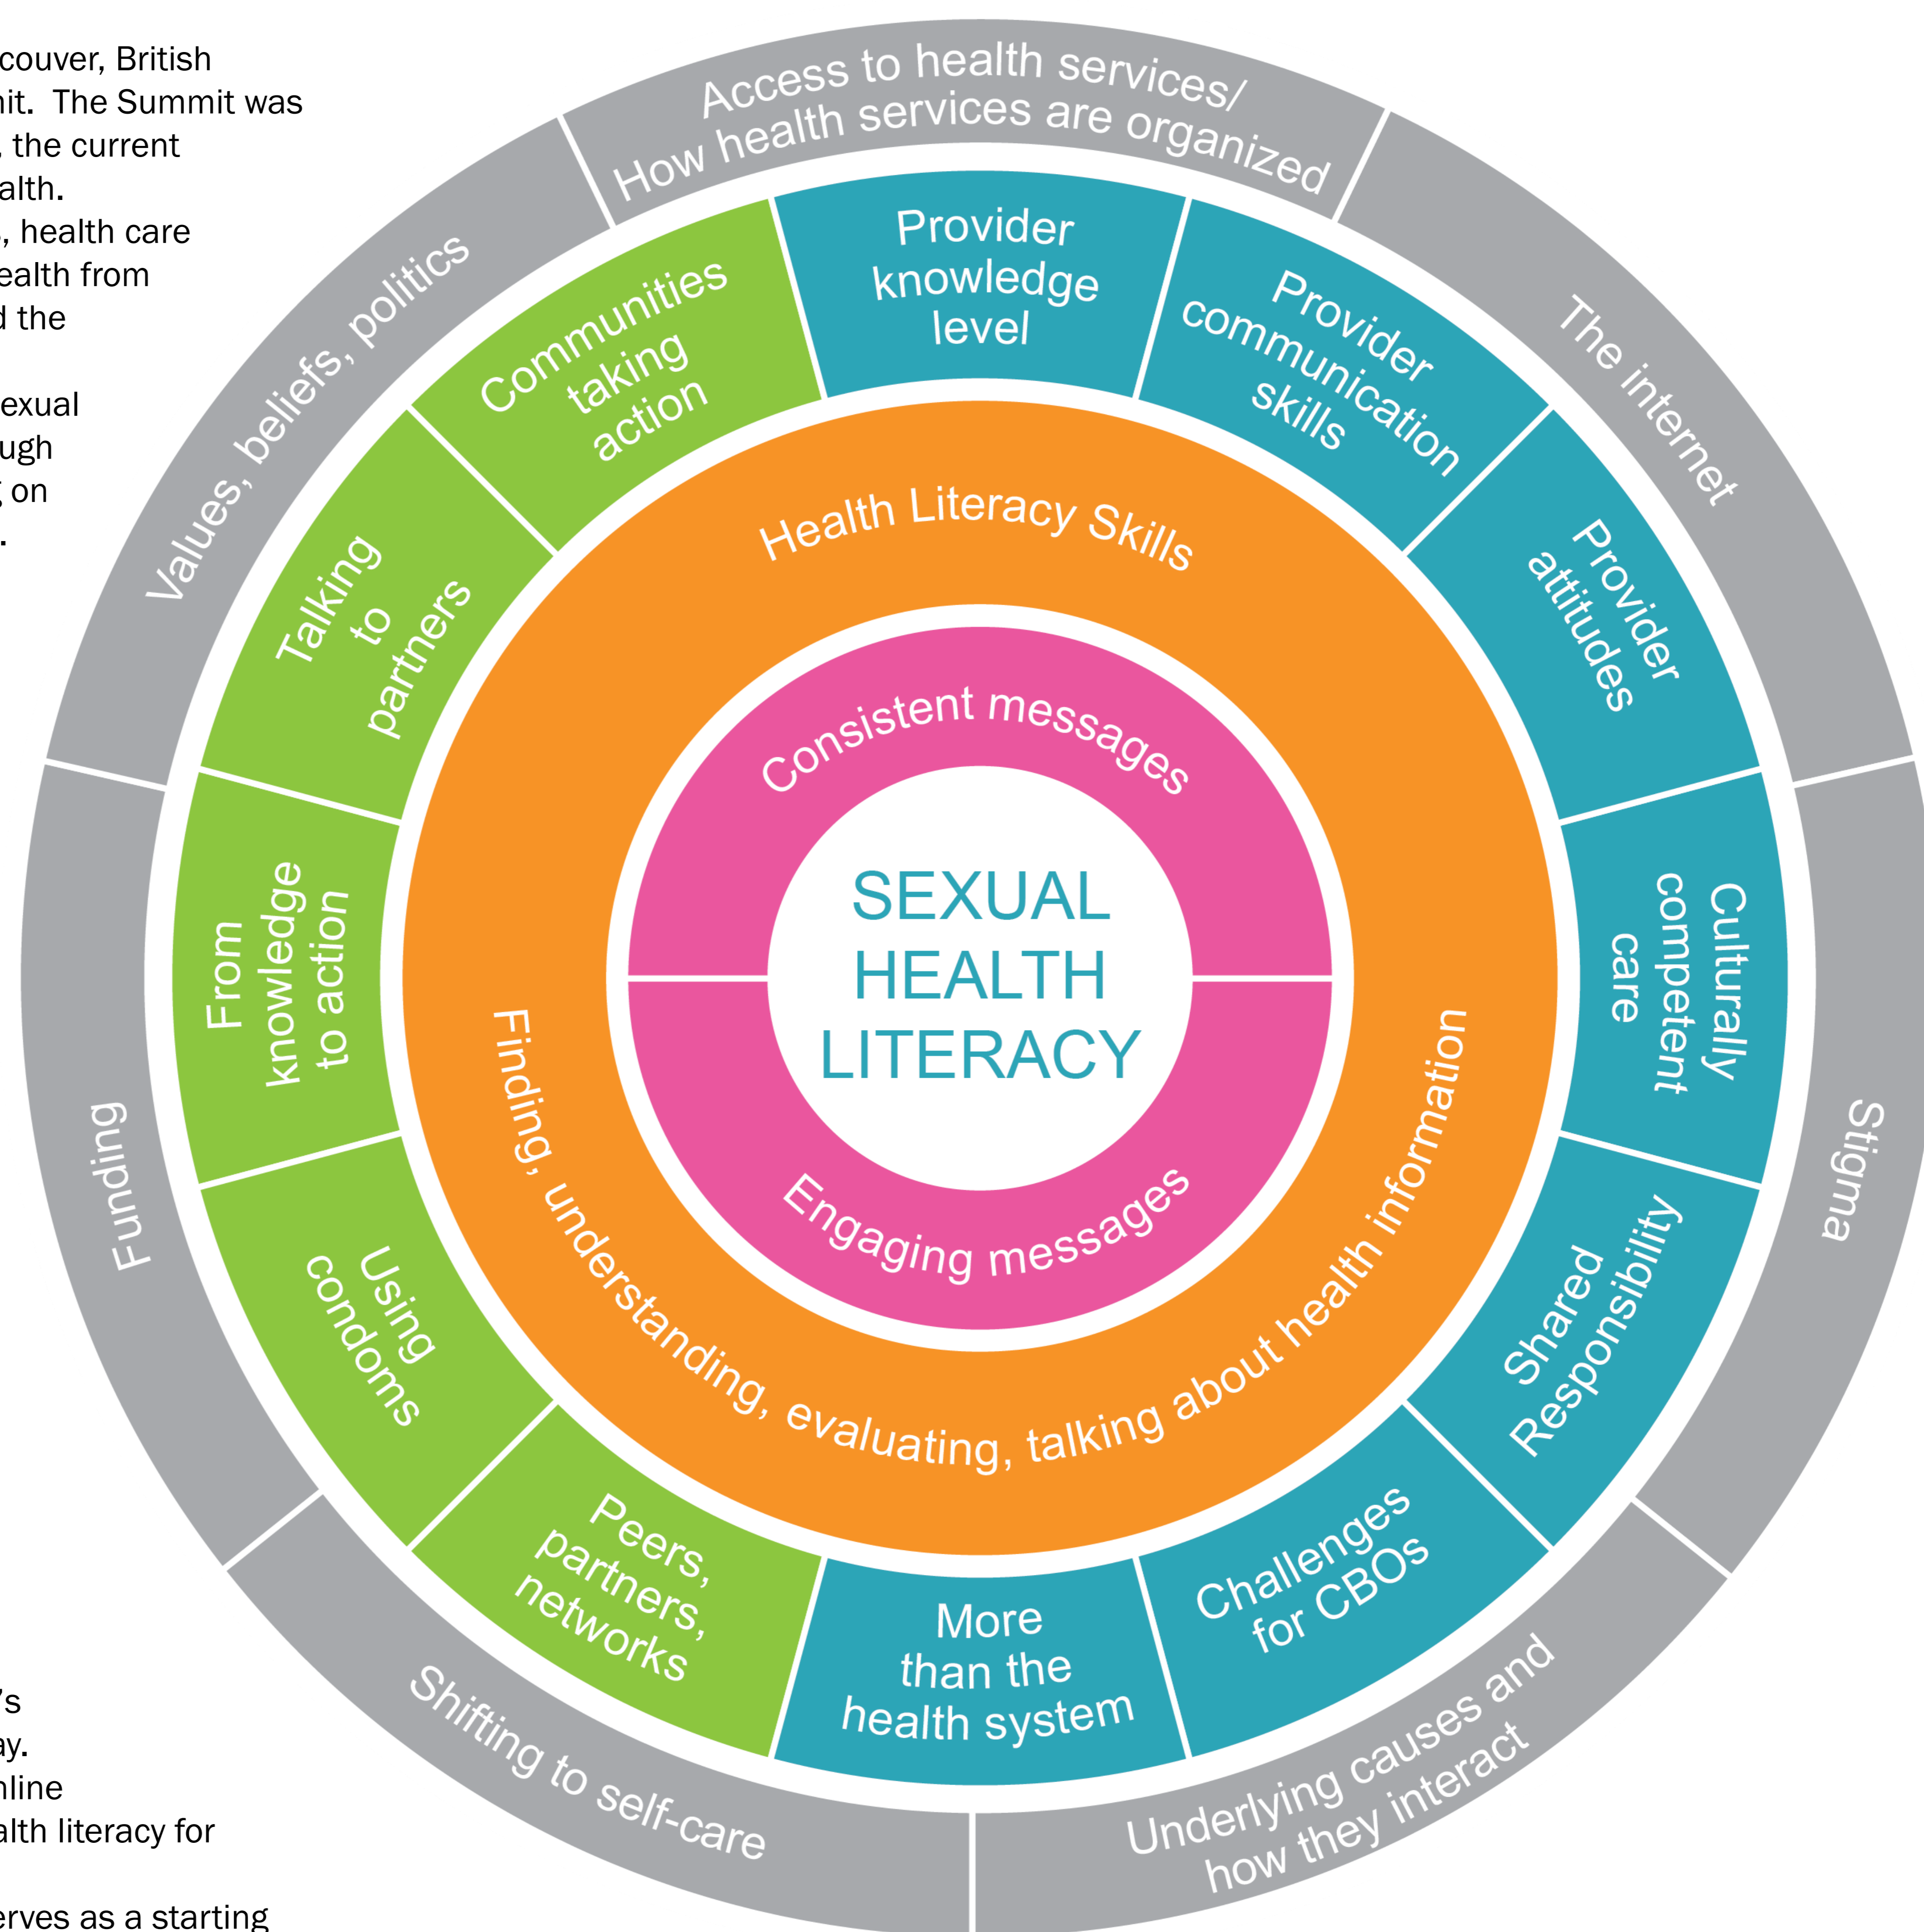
couver, British
nit. The Summit was
, the current
alth.
, health care
ealth from
d the

exual
ugh
; on
.

SEXUAL HEALTH LITERACY

Consistent messages

Engaging messages

Health Literacy Skills

Finding, understanding, evaluating, talking about health information

Provider knowledge level

Provider communication skills

Provider attitudes

Culturally competent care

Shared Responsibility

Challenges for CBOs

More than the health system

Peers, partners, networks

Using condoms

From knowledge to action

Talking to partners

Communities taking action

Access to health services/ How health services are organized

The internet

Stigma

Underlying causes and how they interact

Shifting to self-care

Funding

Values, beliefs, politics

's
ay.
nline
alth literacy for

erves as a starting